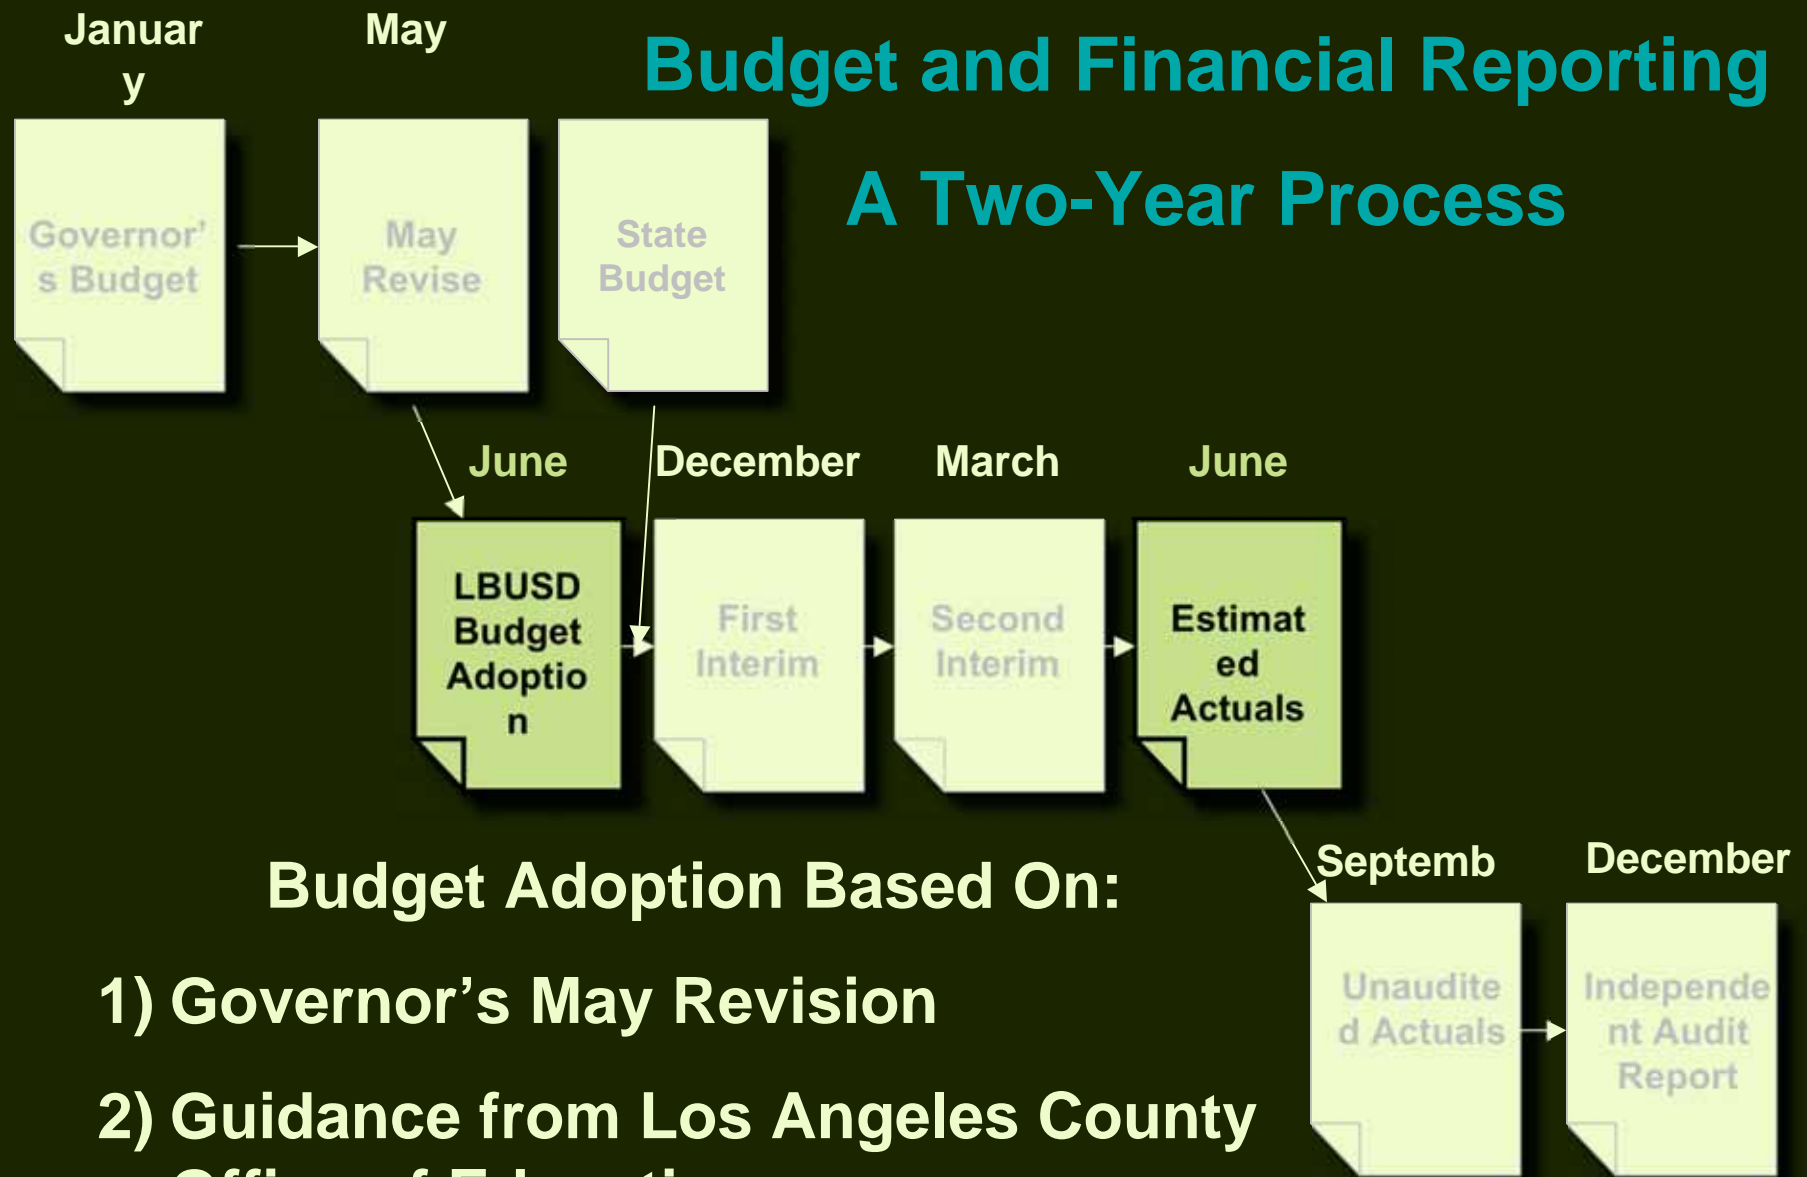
Budget and Financial Reporting

A Two-Year Process

January

May

Governor's Budget

May Revise

State Budget

June

December

March

June

LBUSD Budget Adoption

First Interim

Second Interim

Estimated Actuals

Septemb

December

Unaudited Actuals

Independent Audit Report

Budget Adoption Based On:

1) Governor's May Revision

2) Guidance from Los Angeles County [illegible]